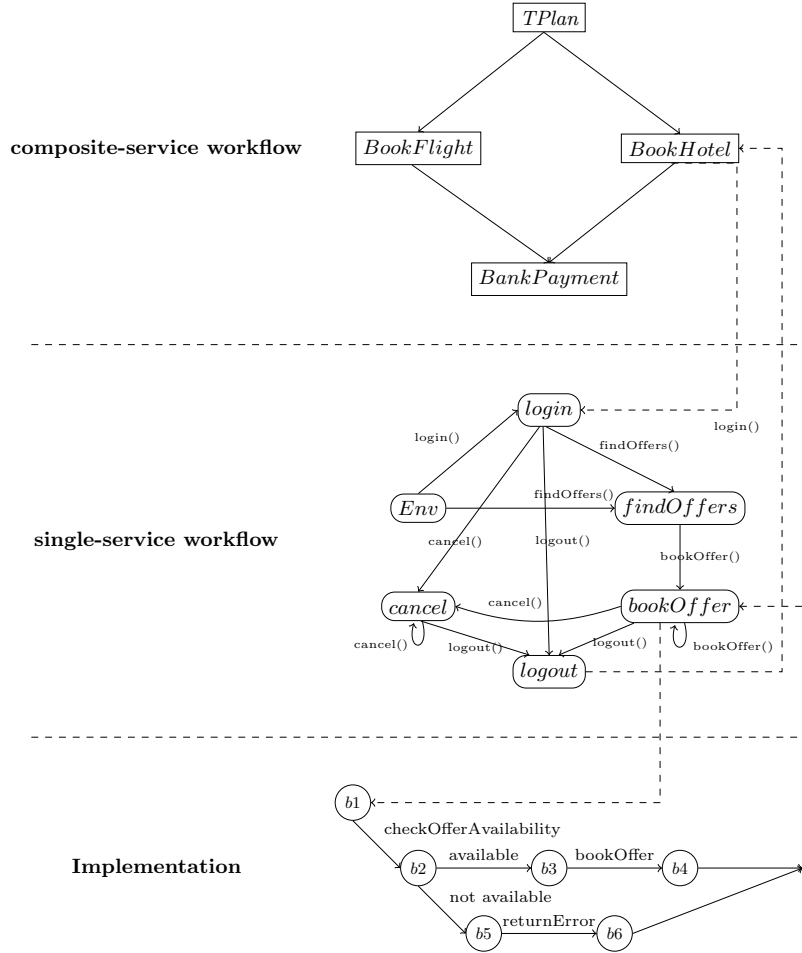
$TPlan$

composite-service workflow

$BookFlight$

$BookHotel$

$BankPayment$

$login$

login()

findOffers()

login()

$Env$

findOffers()

$findOffers$

single-service workflow

cancel()

logout()

bookOffer()

$cancel$

cancel()

$bookOffer$

cancel()

logout()

logout()

bookOffer()

$logout$

$b1$

checkOfferAvailability

Implementation

$b2$

available

$b3$

bookOffer

$b4$

not available

$b5$

returnError

$b6$